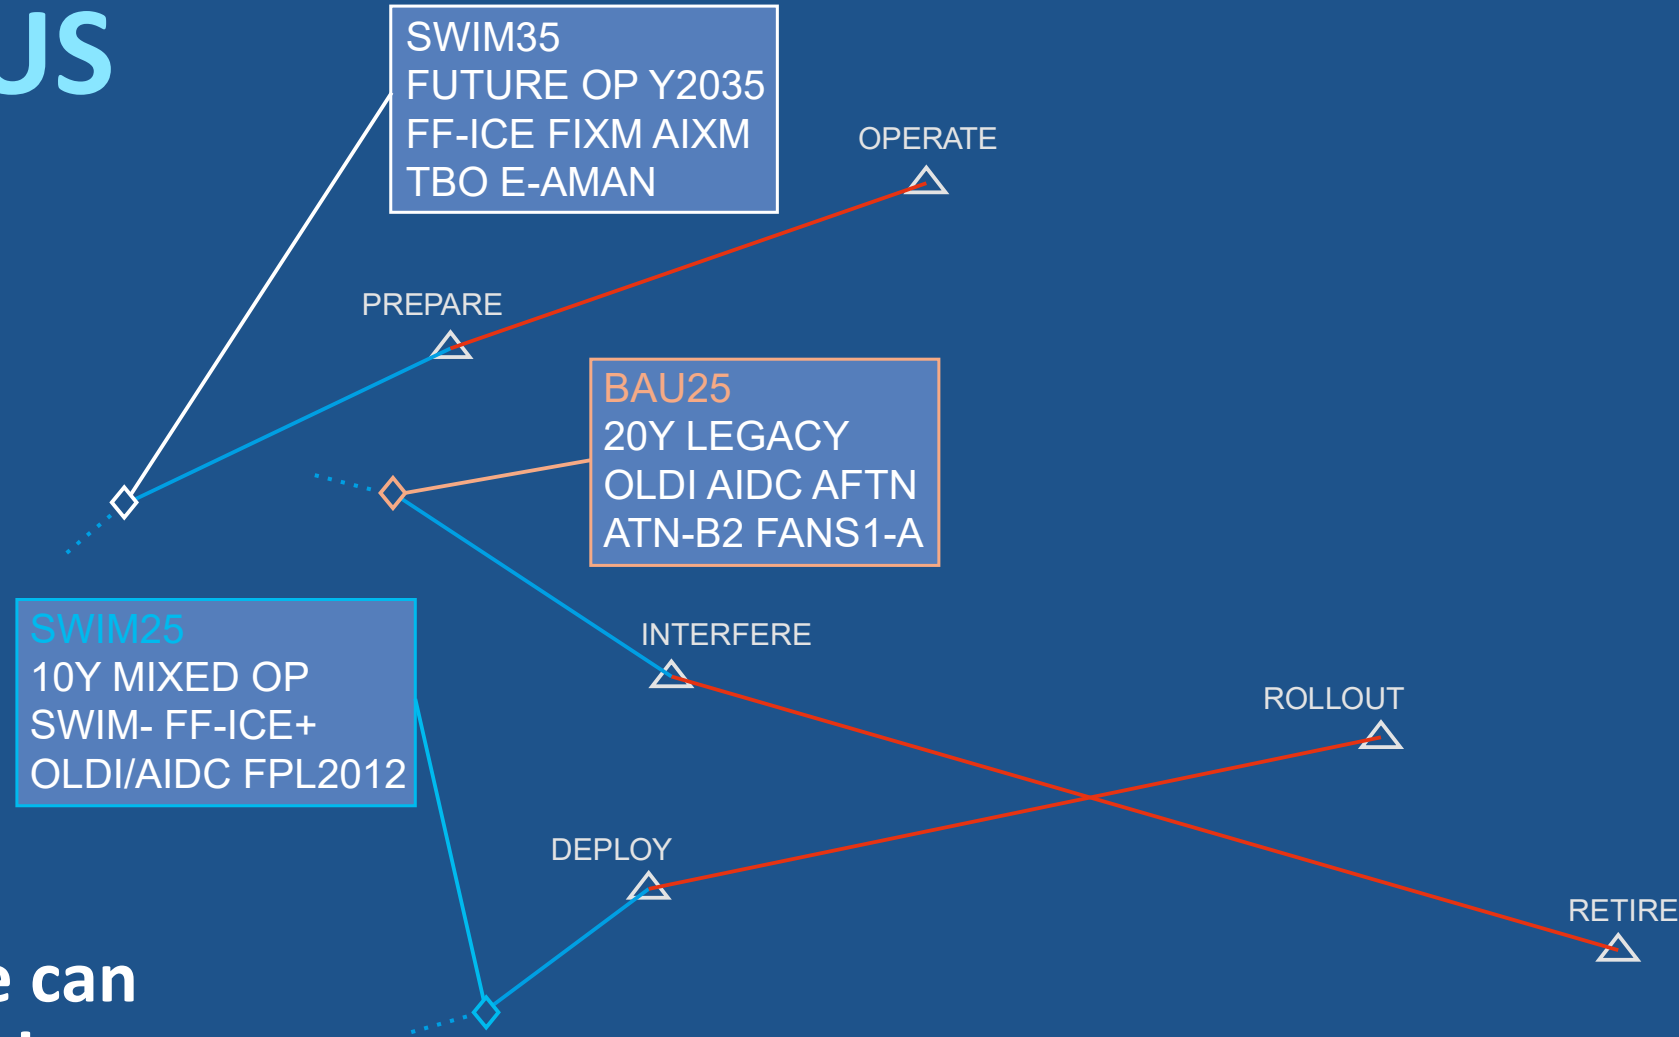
JS

SWIM35
FUTURE OP Y2035
FF-ICE FIXM AIXM
TBO E-AMAN

OPERATE

PREPARE

BAU25
20Y LEGACY
OLDI AIDC AFTN
ATN-B2 FANS1-A

SWIM25
10Y MIXED OP
SWIM- FF-ICE+
OLDI/AIDC FPL2012

INTERFERE

ROLLOUT

DEPLOY

RETIRE

e can